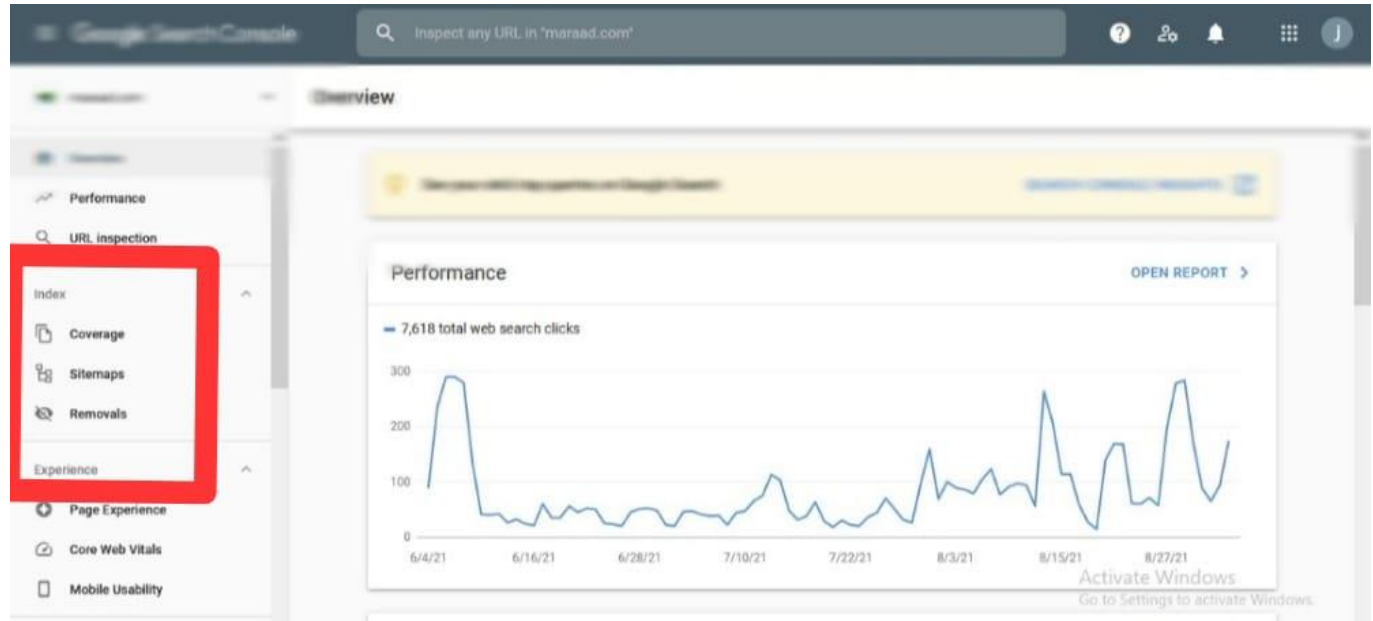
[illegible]

Inspect any URL in "maraad.com"

J

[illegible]

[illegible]view

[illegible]

Performance

URL inspection

Index

Coverage

Sitemaps

Removals

Experience

Page Experience

Core Web Vitals

Mobile Usability

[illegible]

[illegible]

Performance

OPEN REPORT

7,618 total web search clicks

300
200
100
0

6/4/21 6/16/21 6/28/21 7/10/21 7/22/21 8/3/21 8/15/21 8/27/21

Activate Windows
Go to Settings to activate Windows.